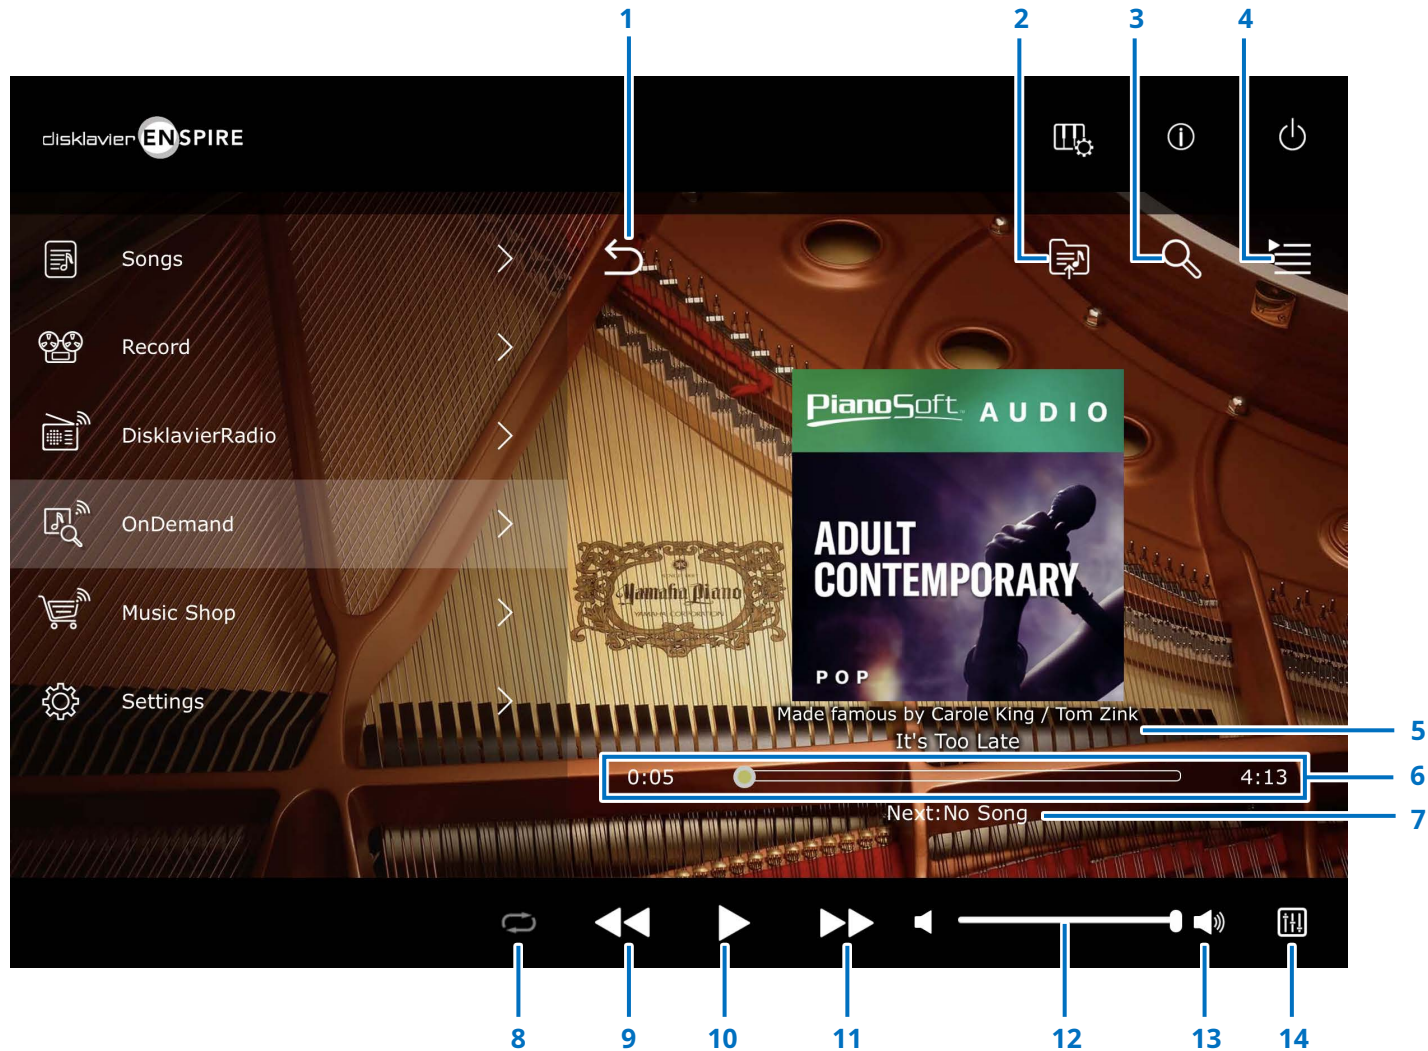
1 2 3 4

disklavier ENSPIRE

Songs

Record

DisklavierRadio

OnDemand

Music Shop

Settings

PianoSoft AUDIO

ADULT CONTEMPORARY

POP

Yamaha Piano

Made famous by Carole King / Tom Zink

It's Too Late

5

0:05

4:13

6

Next:No Song

7

8 9 10 11 12 13 14